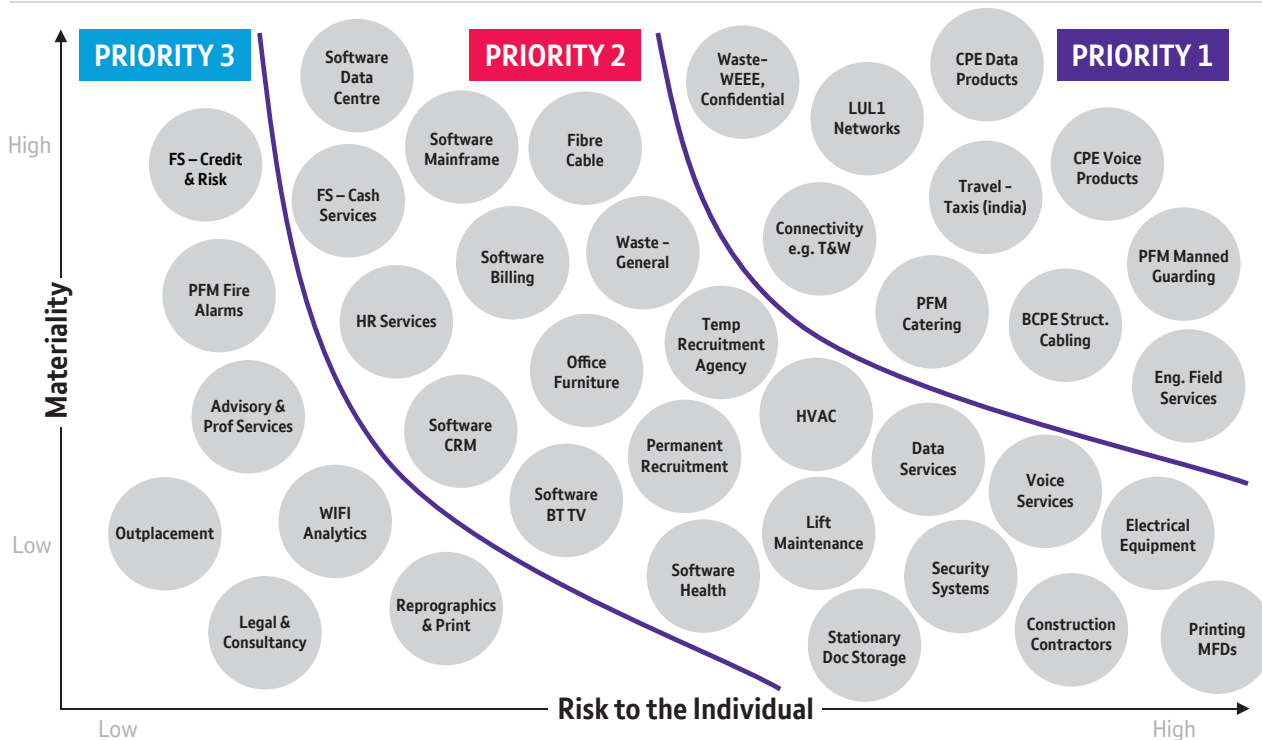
PRIORITY 3

PRIORITY 2

PRIORITY 1

High

Materiality

Low

Low

Risk to the Individual

High

FS – Credit & Risk

PFM Fire Alarms

Advisory & Prof Services

Outplacement

WIFI Analytics

Legal & Consultancy

Software Data Centre

FS – Cash Services

HR Services

Software Mainframe

Software Billing

Software CRM

Reprographics & Print

Fibre Cable

Waste - General

Office Furniture

Software BT TV

Temp Recruitment Agency

Permanent Recruitment

Software Health

Waste-WEEE, Confidential

LUL1 Networks

Connectivity e.g. T&W

HVAC

Lift Maintenance

Stationary Doc Storage

CPE Data Products

Travel - Taxis (india)

PFM Catering

Data Services

Security Systems

CPE Voice Products

PFM Manned Guarding

BCPE Struct. Cabling

Eng. Field Services

Voice Services

Electrical Equipment

Construction Contractors

Printing MFDs